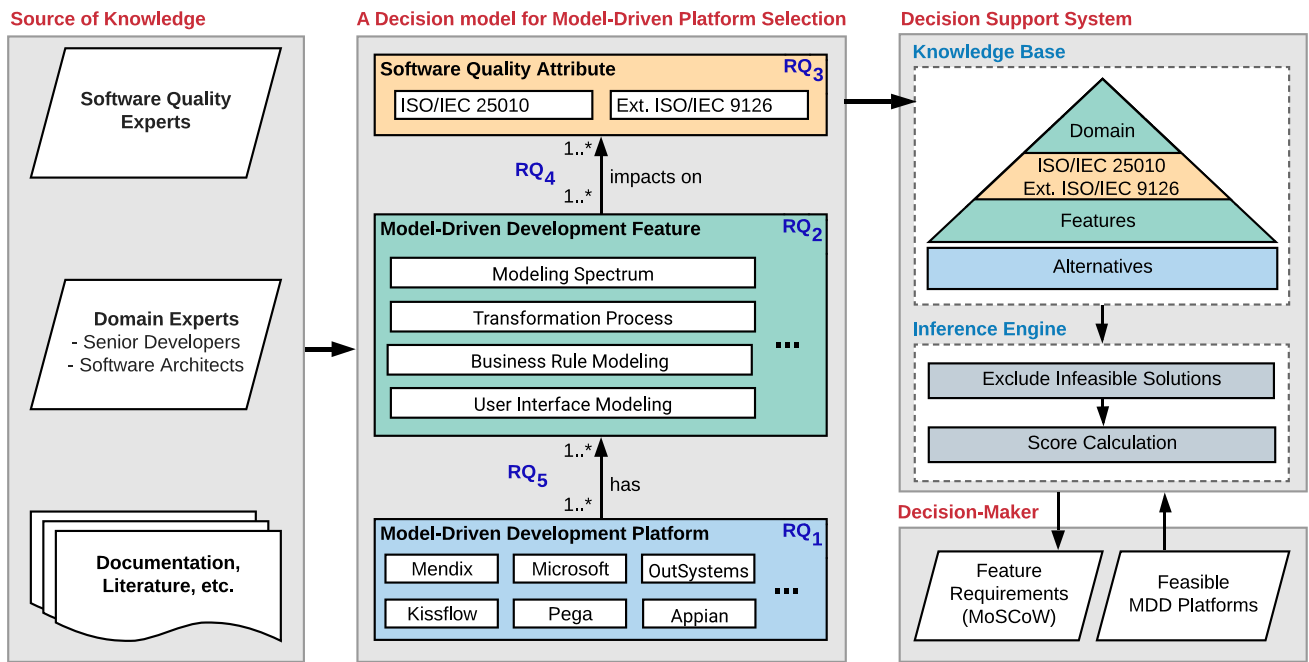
Source of Knowledge

Software Quality Experts

Domain Experts
- Senior Developers
- Software Architects

Documentation, Literature, etc.

A Decision model for Model-Driven Platform Selection

Software Quality Attribute $RQ_3$

ISO/IEC 25010

Ext. ISO/IEC 9126

1..*

$RQ_4$ impacts on

1..*

Model-Driven Development Feature $RQ_2$

Modeling Spectrum

Transformation Process

Business Rule Modeling

User Interface Modeling

...

1..*

$RQ_5$ has

1..*

Model-Driven Development Platform $RQ_1$

Mendix

Microsoft

OutSystems

Kissflow

Pega

Appian

...

Decision Support System

Knowledge Base

Domain

ISO/IEC 25010
Ext. ISO/IEC 9126

Features

Alternatives

Inference Engine

Exclude Infeasible Solutions

Score Calculation

Decision-Maker

Feature Requirements (MoSCoW)

Feasible MDD Platforms